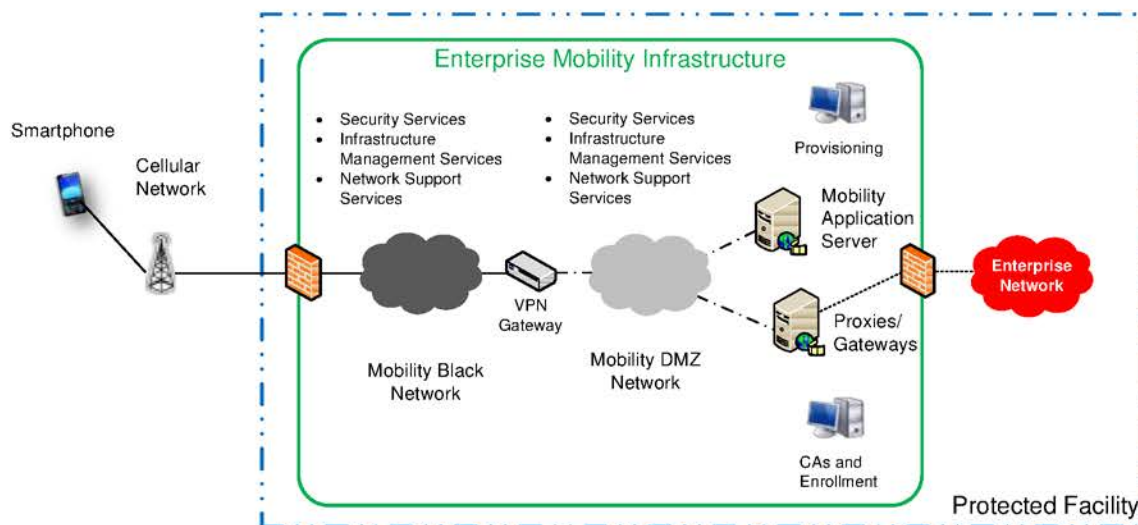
Enterprise Mobility Infrastructure

Smartphone

Cellular Network

- Security Services
- Infrastructure Management Services
- Network Support Services

- Security Services
- Infrastructure Management Services
- Network Support Services

Provisioning

Mobility Application Server

Enterprise Network

VPN Gateway

Proxies/ Gateways

Mobility Black Network

Mobility DMZ Network

CAs and Enrollment

Protected Facility